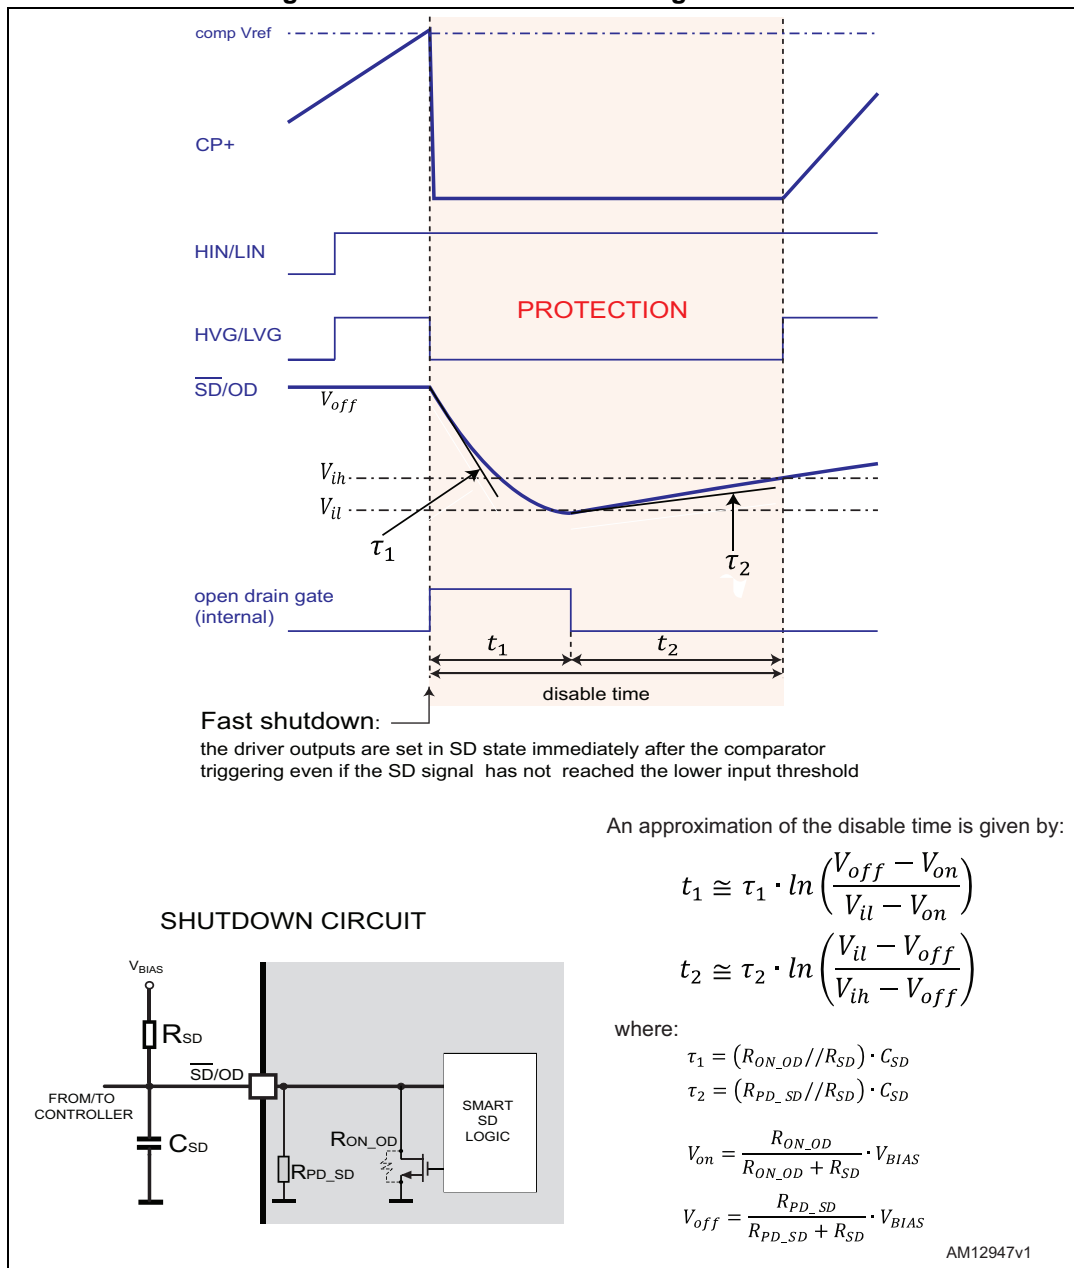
comp Vref

CP+

HIN/LIN

PROTECTION

HVG/LVG

$\overline{SD}$/OD

$V_{off}$

$V_{ih}$

$V_{il}$

$\tau_1$

$\tau_2$

open drain gate (internal)

$t_1$

$t_2$

disable time

Fast shutdown: the driver outputs are set in SD state immediately after the comparator triggering even if the SD signal has not reached the lower input threshold

An approximation of the disable time is given by:

$t_1 \cong \tau_1 \cdot ln\left(\frac{V_{off} - V_{on}}{V_{il} - V_{on}}\right)$

$t_2 \cong \tau_2 \cdot ln\left(\frac{V_{il} - V_{off}}{V_{ih} - V_{off}}\right)$

SHUTDOWN CIRCUIT

$V_{BIAS}$

$R_{SD}$

$\overline{SD}$/OD

FROM/TO CONTROLLER

$C_{SD}$

$R_{ON\_OD}$

$R_{PD\_SD}$

SMART SD LOGIC

where:

$\tau_1 = (R_{ON\_OD}//R_{SD}) \cdot C_{SD}$

$\tau_2 = (R_{PD\_SD}//R_{SD}) \cdot C_{SD}$

$V_{on} = \frac{R_{ON\_OD}}{R_{ON\_OD} + R_{SD}} \cdot V_{BIAS}$

$V_{off} = \frac{R_{PD\_SD}}{R_{PD\_SD} + R_{SD}} \cdot V_{BIAS}$

AM12947v1